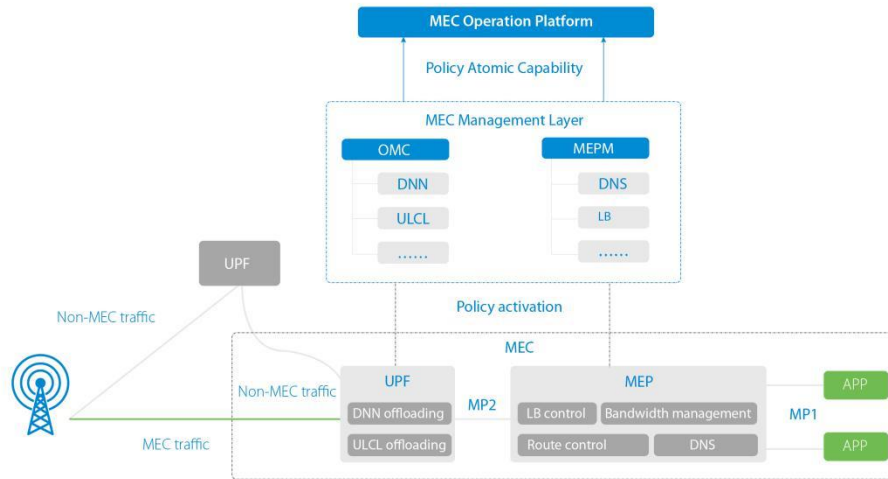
MEC Operation Platform

Policy Atomic Capability

MEC Management Layer

OMC

DNN

ULCL

......

MEPM

DNS

LB

......

UPF

Non-MEC traffic

Policy activation

MEC

Non-MEC traffic

UPF

DNN offloading

ULCL offloading

MP2

MEP

LB control

Bandwidth management

Route control

DNS

MP1

APP

APP

MEC traffic